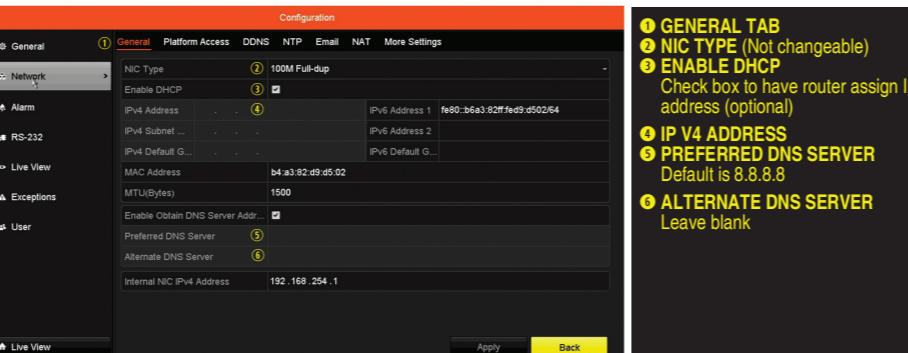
Configuration

General
Network
Alarm
RS-232
Live View
Exceptions
User

① General Platform Access DDNS NTP Email NAT More Settings

| | |
|---|---|
| NIC Type ② | 100M Full-dup |
| Enable DHCP ③ | ☑ |
| IPv4 Address . . . ④ | IPv6 Address 1 fe80::b6a3:82ff:fed9:d502/64 |
| IPv4 Subnet ... . . . | IPv6 Address 2 |
| IPv4 Default G... . . . | IPv6 Default G... |
| MAC Address | b4:a3:82:d9:d5:02 |
| MTU(Bytes) | 1500 |
| Enable Obtain DNS Server Addr... | ☑ |
| Preferred DNS Server ⑤ | |
| Alternate DNS Server ⑥ | |
| Internal NIC IPv4 Address | 192 .168 .254 .1 |

Live View
Apply Back

❶ GENERAL TAB
❷ NIC TYPE (Not changeable)
❸ ENABLE DHCP
Check box to have router assign I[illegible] address (optional)
❹ IP V4 ADDRESS
❺ PREFERRED DNS SERVER
Default is 8.8.8.8
❻ ALTERNATE DNS SERVER
Leave blank